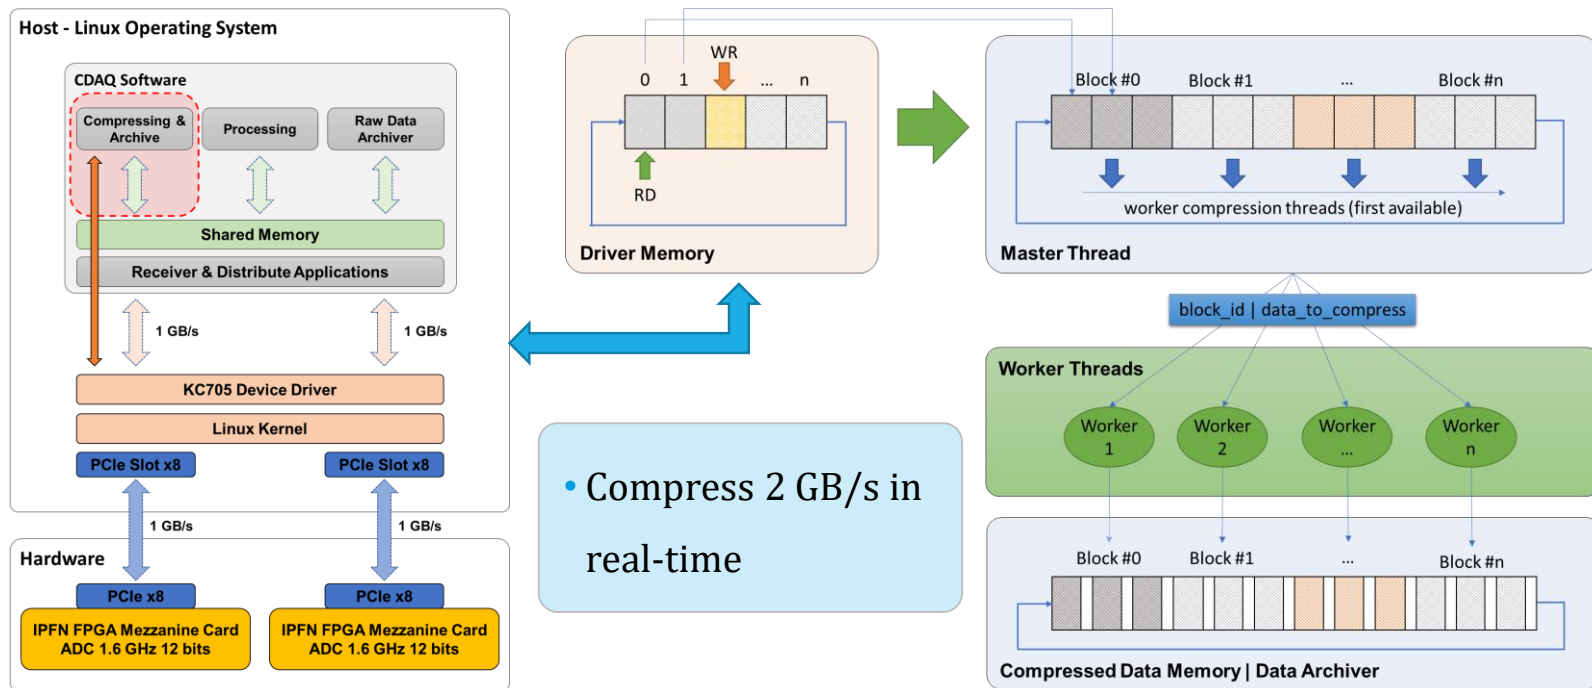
Host - Linux Operating System

CDAQ Software

Compressing & Archive

Processing

Raw Data Archiver

Shared Memory

Receiver & Distribute Applications

1 GB/s

1 GB/s

KC705 Device Driver

Linux Kernel

PCIe Slot x8

PCIe Slot x8

1 GB/s

1 GB/s

Hardware

PCIe x8

PCIe x8

IPFN FPGA Mezzanine Card ADC 1.6 GHz 12 bits

IPFN FPGA Mezzanine Card ADC 1.6 GHz 12 bits

WR

0 1 ... n

RD

Driver Memory

Block #0 Block #1 ... Block #n

worker compression threads (first available)

Master Thread

block_id | data_to_compress

Worker Threads

Worker 1

Worker 2

Worker ...

Worker n

• Compress 2 GB/s in real-time

Block #0 Block #1 ... Block #n

Compressed Data Memory | Data Archiver